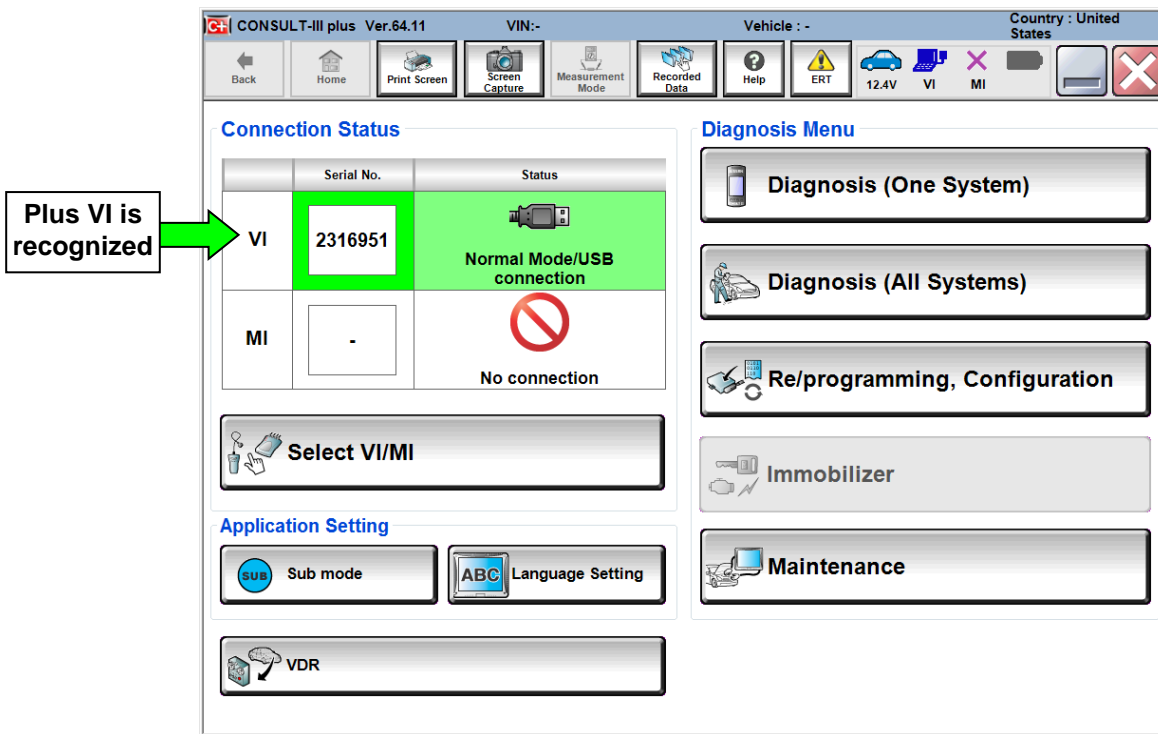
C+ CONSULT-III plus Ver.64.11 VIN:- Vehicle : - Country : United States

Back Home Print Screen Screen Capture Measurement Mode Recorded Data Help ERT 12.4V VI MI

Plus VI is recognized

Connection Status

| | Serial No. | Status |
|---|---|---|
| VI | 2316951 | Normal Mode/USB connection |
| MI | - | No connection |

Select VI/MI

Application Setting

SUB Sub mode

ABC Language Setting

VDR

Diagnosis Menu

Diagnosis (One System)

Diagnosis (All Systems)

Re/programming, Configuration

Immobilizer

Maintenance